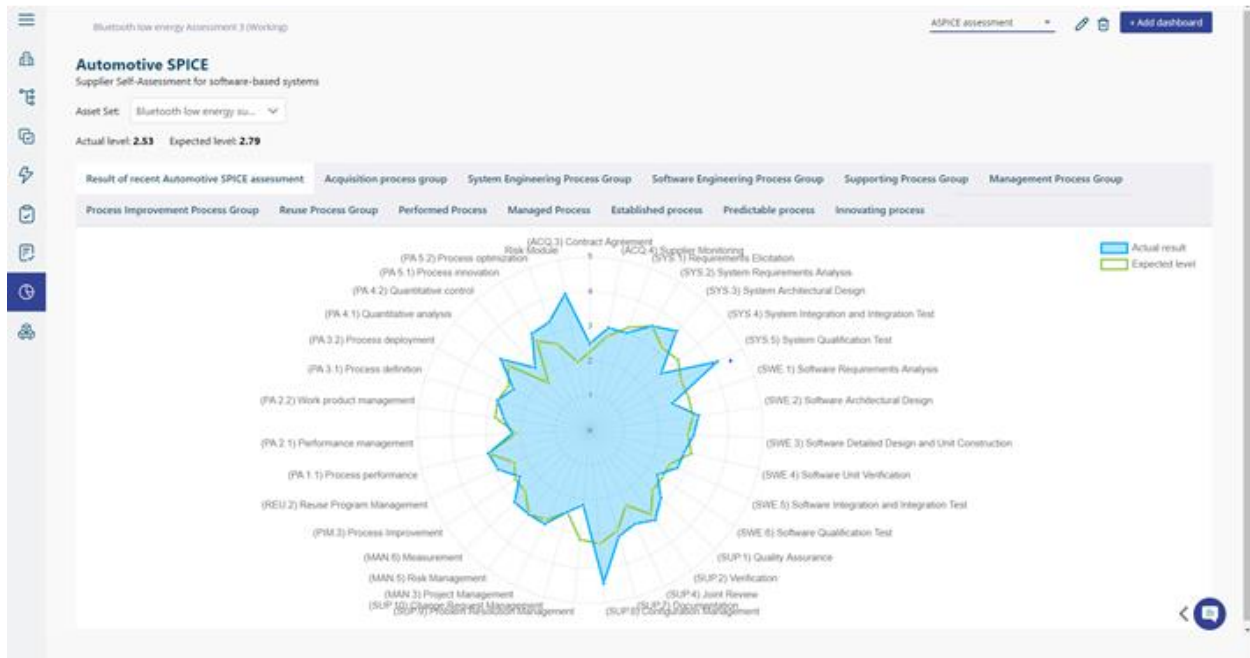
Bluetooth low energy Assessment 3 (Working)

ASPICE assessment

+ Add dashboard

Automotive SPICE

Supplier Self-Assessment for software-based systems

Asset Set: Bluetooth low energy su...

Actual level: 2.53 Expected level: 2.79

Result of recent Automotive SPICE assessment | Acquisition process group | System Engineering Process Group | Software Engineering Process Group | Supporting Process Group | Management Process Group | Process Improvement Process Group | Reuse Process Group | Performed Process | Managed Process | Established process | Predictable process | Innovating process

Actual result
Expected level

Risk Module
(ACQ.3) Contract Agreement
(ACQ.4) Supplier Monitoring
(SYS.1) Requirements Elicitation
(SYS.2) System Requirements Analysis
(SYS.3) System Architectural Design
(SYS.4) System Integration and Integration Test
(SYS.5) System Qualification Test
(SWE.1) Software Requirements Analysis
(SWE.2) Software Architectural Design
(SWE.3) Software Detailed Design and Unit Construction
(SWE.4) Software Unit Verification
(SWE.5) Software Integration and Integration Test
(SWE.6) Software Qualification Test
(SUP.1) Quality Assurance
(SUP.2) Verification
(SUP.4) Joint Review
(SUP.7) Documentation
(SUP.8) Configuration Management
(SUP.9) Problem Resolution Management
(SUP.10) Change Request Management
(MAN.3) Project Management
(MAN.5) Risk Management
(MAN.6) Measurement
(PIM.3) Process Improvement
(REU.2) Reuse Program Management
(PA 1.1) Process performance
(PA 2.1) Performance management
(PA 2.2) Work product management
(PA 3.1) Process definition
(PA 3.2) Process deployment
(PA 4.1) Quantitative analysis
(PA 4.2) Quantitative control
(PA 5.1) Process innovation
(PA 5.2) Process optimization

5
4
3
2
1
0